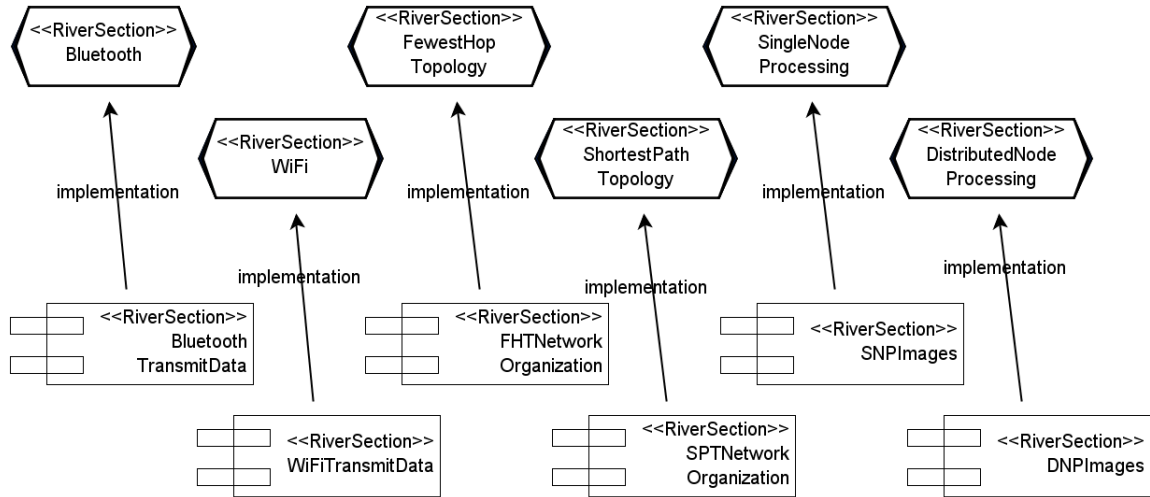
<<RiverSection>>
Bluetooth

<<RiverSection>>
FewestHop
Topology

<<RiverSection>>
SingleNode
Processing

<<RiverSection>>
WiFi

<<RiverSection>>
ShortestPath
Topology

<<RiverSection>>
DistributedNode
Processing

implementation

implementation

implementation

implementation

implementation

implementation

<<RiverSection>>
Bluetooth
TransmitData

<<RiverSection>>
FHTNetwork
Organization

<<RiverSection>>
SNPImages

<<RiverSection>>
WiFiTransmitData

<<RiverSection>>
SPTNetwork
Organization

<<RiverSection>>
DNPImages